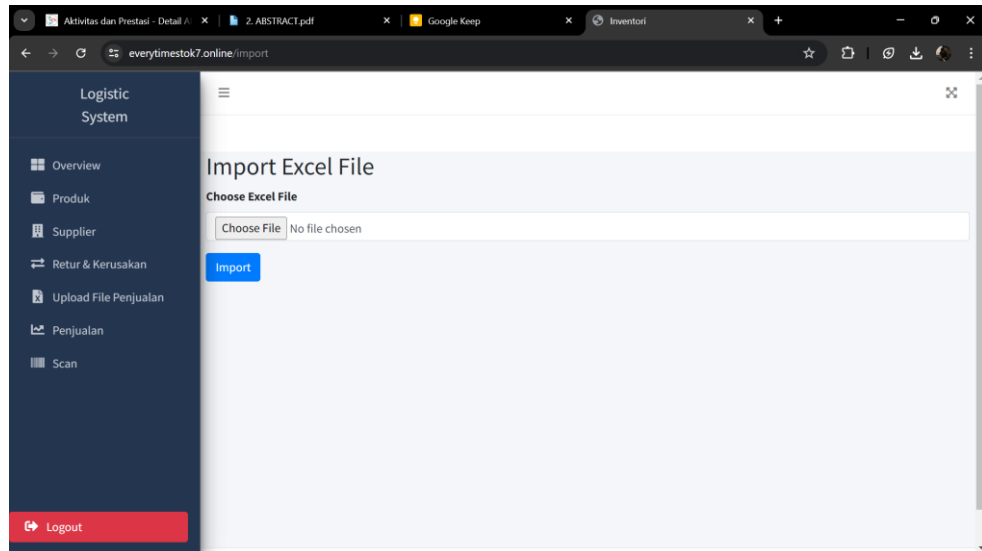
Aktivitas dan Prestasi - Detail A
2. ABSTRACT.pdf
Google Keep
Inventori

everytimestok7.online/import

Logistic System

Overview
Produk
Supplier
Retur & Kerusakan
Upload File Penjualan
Penjualan
Scan

Logout

Import Excel File

Choose Excel File

Choose File No file chosen

Import